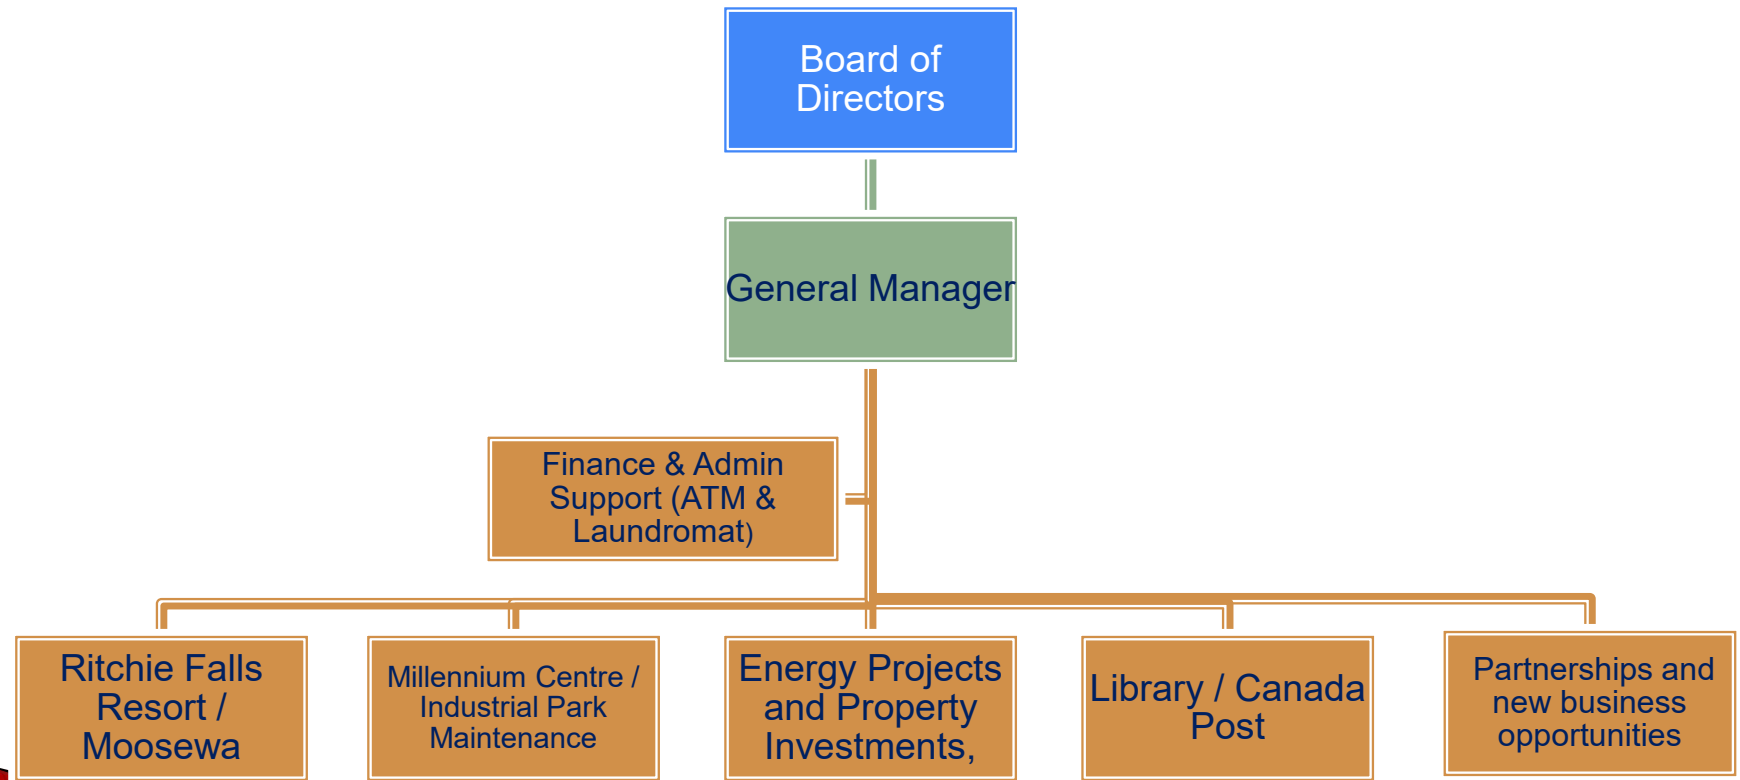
Board of Directors

General Manager

Finance & Admin Support (ATM & Laundromat)

Ritchie Falls Resort / Moosewa

Millennium Centre / Industrial Park Maintenance

Energy Projects and Property Investments,

Library / Canada Post

Partnerships and new business opportunities